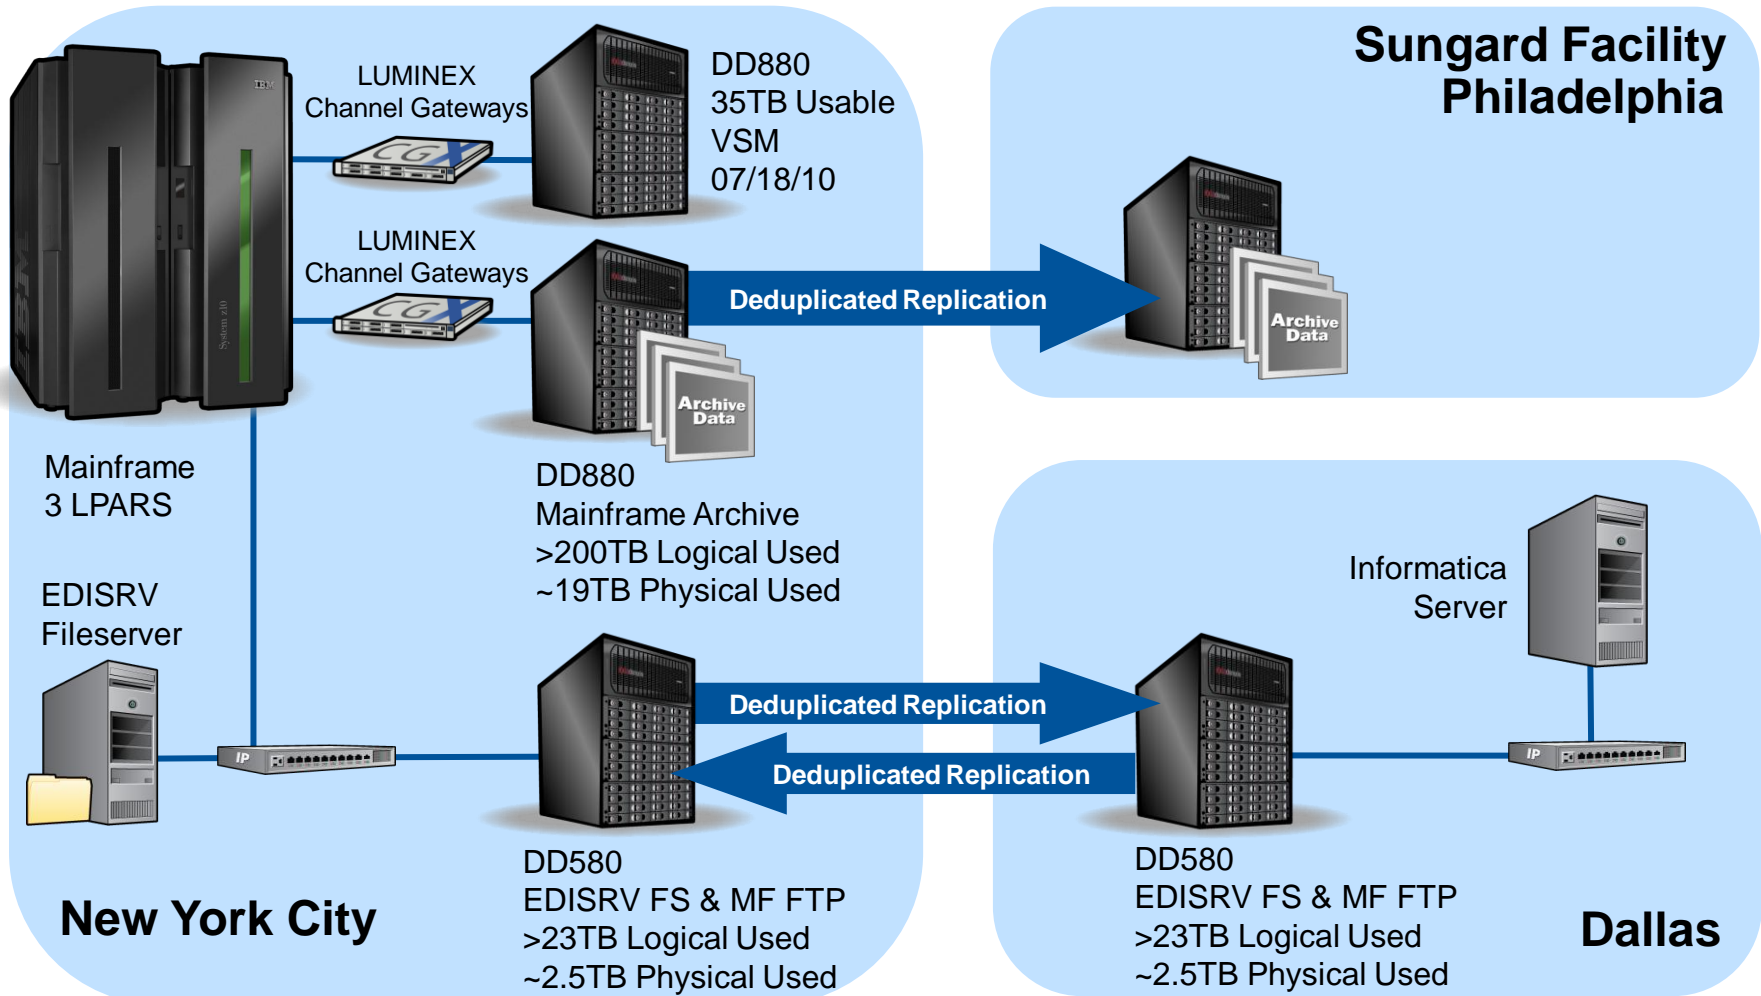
LUMINEX
Channel Gateways

DD880
35TB Usable
VSM
07/18/10

Sungard Facility
Philadelphia

LUMINEX
Channel Gateways

Deduplicated Replication

Archive Data

Archive Data

Mainframe
3 LPARS

DD880
Mainframe Archive
>200TB Logical Used
~19TB Physical Used

EDISRV
Fileserver

Informatica
Server

Deduplicated Replication

Deduplicated Replication

IP

IP

DD580
EDISRV FS & MF FTP
>23TB Logical Used
~2.5TB Physical Used

DD580
EDISRV FS & MF FTP
>23TB Logical Used
~2.5TB Physical Used

New York City

Dallas